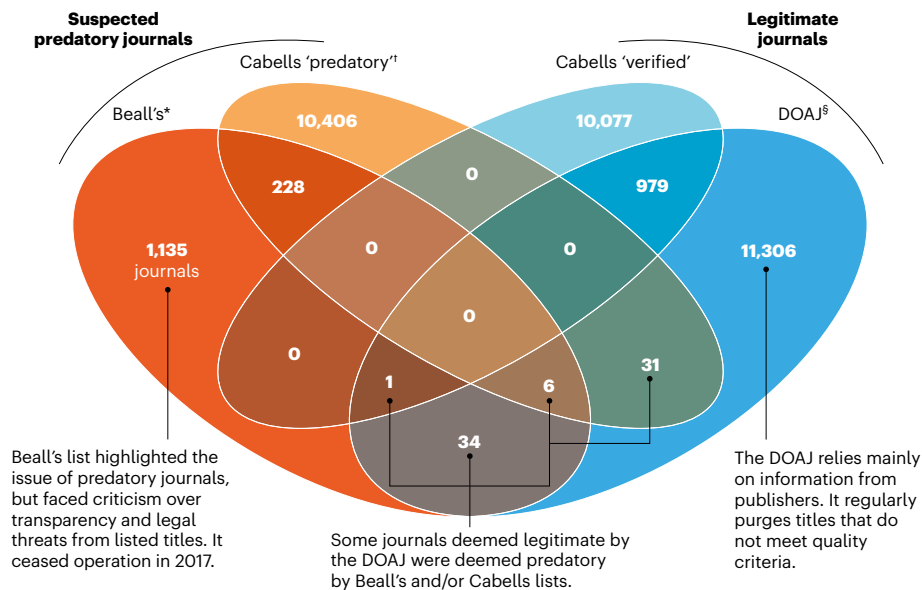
Suspected predatory journals

Legitimate journals

Cabells 'predatory'†

Cabells 'verified'

Beall's*

DOAJ§

10,406

10,077

228

0

979

1,135 journals

0

0

11,306

0

0

31

1

6

34

Beall's list highlighted the issue of predatory journals, but faced criticism over transparency and legal threats from listed titles. It ceased operation in 2017.

Some journals deemed legitimate by the DOAJ were deemed predatory by Beall's and/or Cabells lists.

The DOAJ relies mainly on information from publishers. It regularly purges titles that do not meet quality criteria.